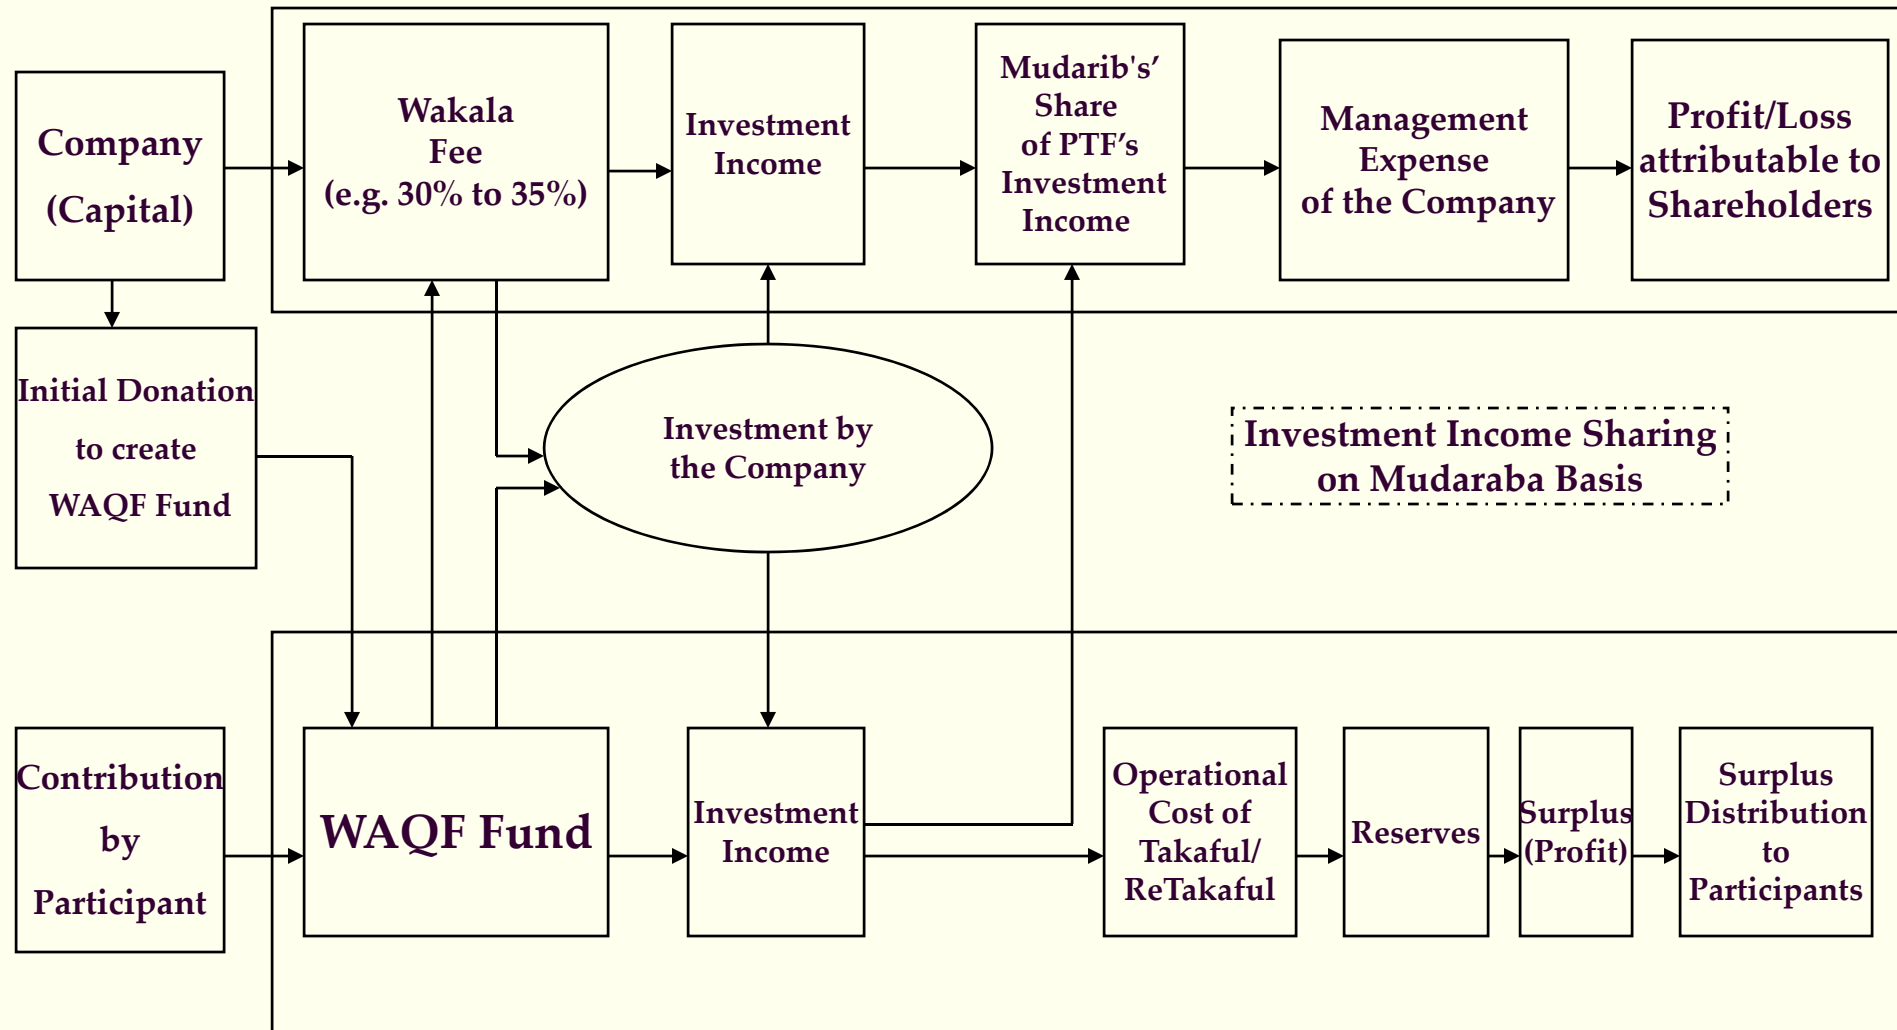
Company (Capital)

Wakala Fee (e.g. 30% to 35%)

Investment Income

Mudarib's' Share of PTF's Investment Income

Management Expense of the Company

Profit/Loss attributable to Shareholders

Initial Donation to create WAQF Fund

Investment by the Company

Investment Income Sharing on Mudaraba Basis

Contribution by Participant

WAQF Fund

Investment Income

Operational Cost of Takaful/ ReTakaful

Reserves

Surplus (Profit)

Surplus Distribution to Participants